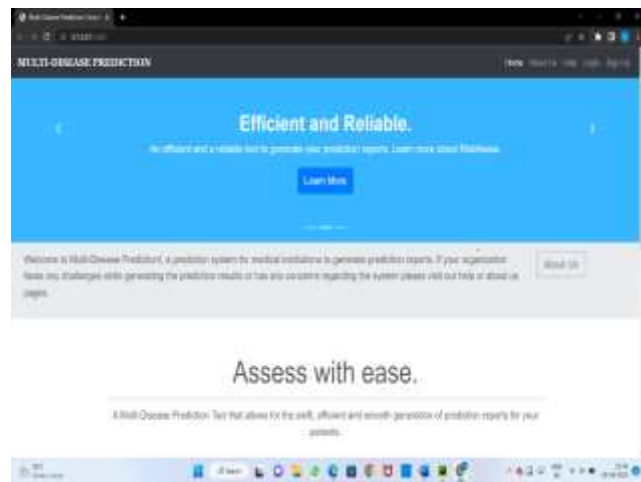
MULTI-DISEASE PREDICTION

Home About Us Help Login Sign Up

Efficient and Reliable.

An efficient and a reliable tool to generate your prediction reports. Learn more about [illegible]

Learn More

Welcome to Multi-Disease Prediction!, a prediction system for medical institutions to generate prediction reports. If your organization faces any challenges while generating the prediction results or has any concerns regarding the system please visit our help or about us pages.

About Us

Assess with ease.

A Multi-Disease Prediction Tool that allows for the swift, efficient and smooth generation of prediction reports for your patients.